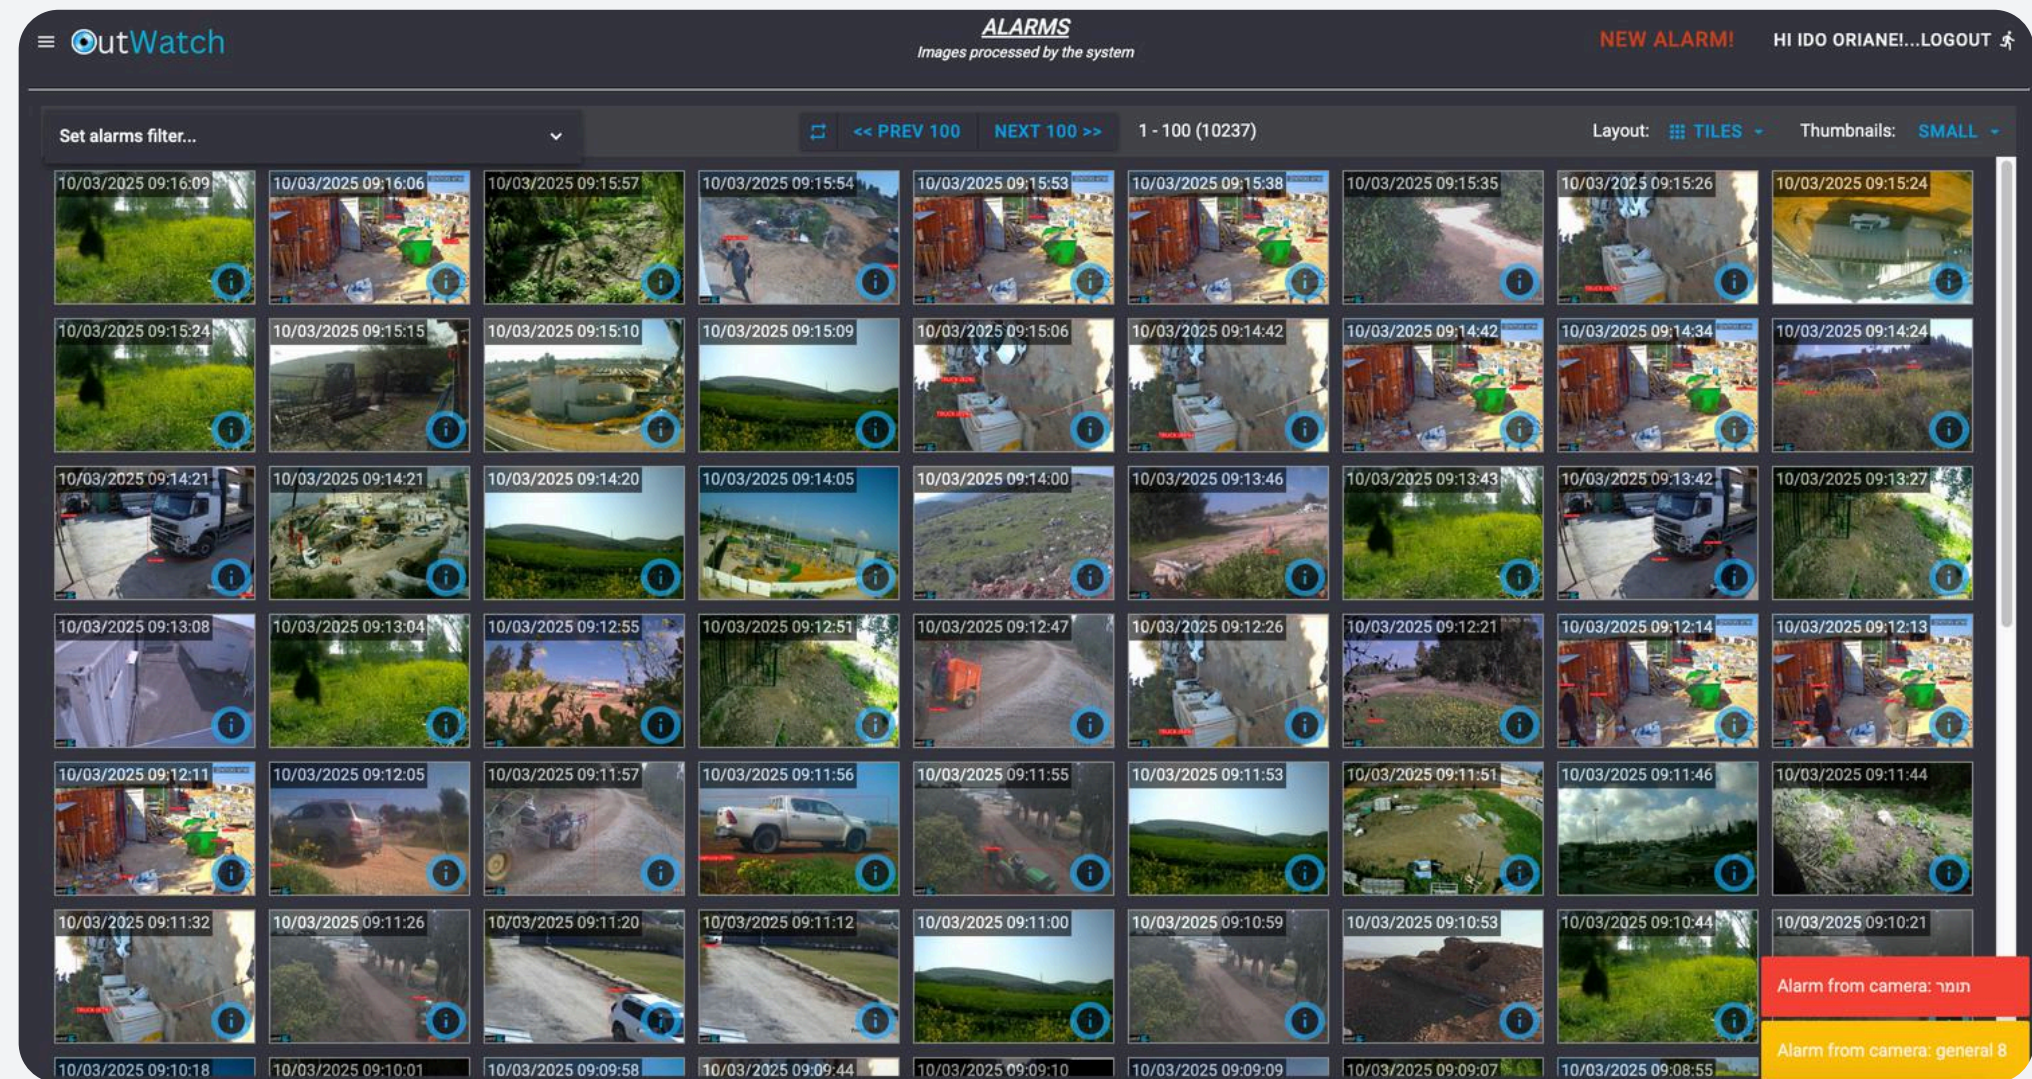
OutWatch

ALARMS
Images processed by the system

NEW ALARM!

HI IDO ORIANE!...LOGOUT

Set alarms filter...

<< PREV 100 NEXT 100 >> 1 - 100 (10237)

Layout: TILES Thumbnails: SMALL

10/03/2025 09:16:09
10/03/2025 09:16:06
10/03/2025 09:15:57
10/03/2025 09:15:54
10/03/2025 09:15:53
10/03/2025 09:15:38
10/03/2025 09:15:35
10/03/2025 09:15:26
10/03/2025 09:15:24
10/03/2025 09:15:24
10/03/2025 09:15:15
10/03/2025 09:15:10
10/03/2025 09:15:09
10/03/2025 09:15:06
10/03/2025 09:14:42
10/03/2025 09:14:42
10/03/2025 09:14:34
10/03/2025 09:14:24
10/03/2025 09:14:21
10/03/2025 09:14:21
10/03/2025 09:14:20
10/03/2025 09:14:05
10/03/2025 09:14:00
10/03/2025 09:13:46
10/03/2025 09:13:43
10/03/2025 09:13:42
10/03/2025 09:13:27
10/03/2025 09:13:08
10/03/2025 09:13:04
10/03/2025 09:12:55
10/03/2025 09:12:51
10/03/2025 09:12:47
10/03/2025 09:12:26
10/03/2025 09:12:21
10/03/2025 09:12:14
10/03/2025 09:12:13
10/03/2025 09:12:11
10/03/2025 09:12:05
10/03/2025 09:11:57
10/03/2025 09:11:56
10/03/2025 09:11:55
10/03/2025 09:11:53
10/03/2025 09:11:51
10/03/2025 09:11:46
10/03/2025 09:11:44
10/03/2025 09:11:32
10/03/2025 09:11:26
10/03/2025 09:11:20
10/03/2025 09:11:12
10/03/2025 09:11:00
10/03/2025 09:10:59
10/03/2025 09:10:53
10/03/2025 09:10:44
10/03/2025 09:10:21
10/03/2025 09:10:18
10/03/2025 09:10:01
10/03/2025 09:09:58
10/03/2025 09:09:44
10/03/2025 09:09:10
10/03/2025 09:09:09
10/03/2025 09:09:07
10/03/2025 09:08:55

Alarm from camera: תומר
Alarm from camera: general 8